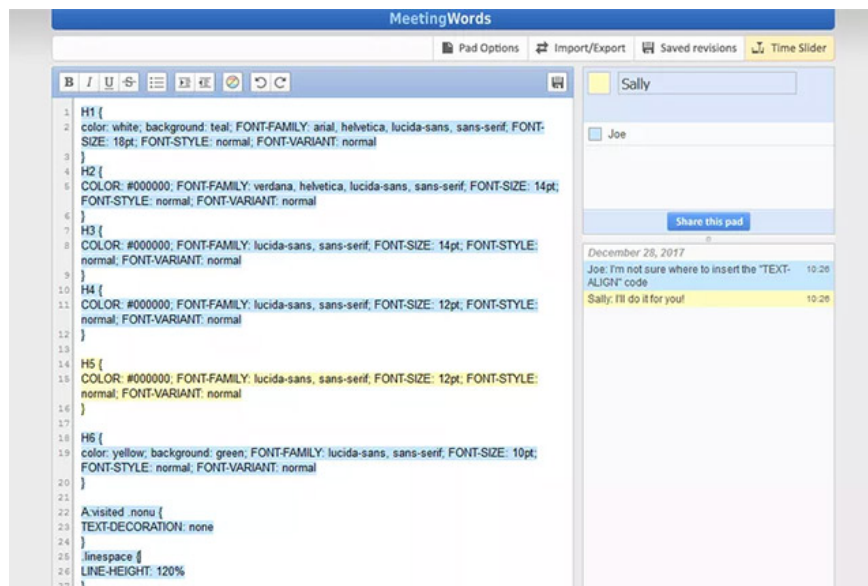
MeetingWords

Pad Options
Import/Export
Saved revisions
Time Slider

B I U S

1 H1 {
2 color: white; background: teal; FONT-FAMILY: arial, helvetica, lucida-sans, sans-serif; FONT-SIZE: 18pt; FONT-STYLE: normal; FONT-VARIANT: normal
3 }
4 H2 {
5 COLOR: #000000; FONT-FAMILY: verdana, helvetica, lucida-sans, sans-serif; FONT-SIZE: 14pt; FONT-STYLE: normal; FONT-VARIANT: normal
6 }
7 H3 {
8 COLOR: #000000; FONT-FAMILY: lucida-sans, sans-serif; FONT-SIZE: 14pt; FONT-STYLE: normal; FONT-VARIANT: normal
9 }
10 H4 {
11 COLOR: #000000; FONT-FAMILY: lucida-sans, sans-serif; FONT-SIZE: 12pt; FONT-STYLE: normal; FONT-VARIANT: normal
12 }
13
14 H5 {
15 COLOR: #000000; FONT-FAMILY: lucida-sans, sans-serif; FONT-SIZE: 12pt; FONT-STYLE: normal; FONT-VARIANT: normal
16 }
17
18 H6 {
19 color: yellow; background: green; FONT-FAMILY: lucida-sans, sans-serif; FONT-SIZE: 10pt; FONT-STYLE: normal; FONT-VARIANT: normal
20 }
21
22 A:visited .nonu {
23 TEXT-DECORATION: none
24 }
25 .linespace {
26 LINE-HEIGHT: 120%

Sally

Joe

Share this pad

December 28, 2017
Joe: I'm not sure where to insert the "TEXT-ALIGN" code 10:26
Sally: I'll do it for you! 10:26